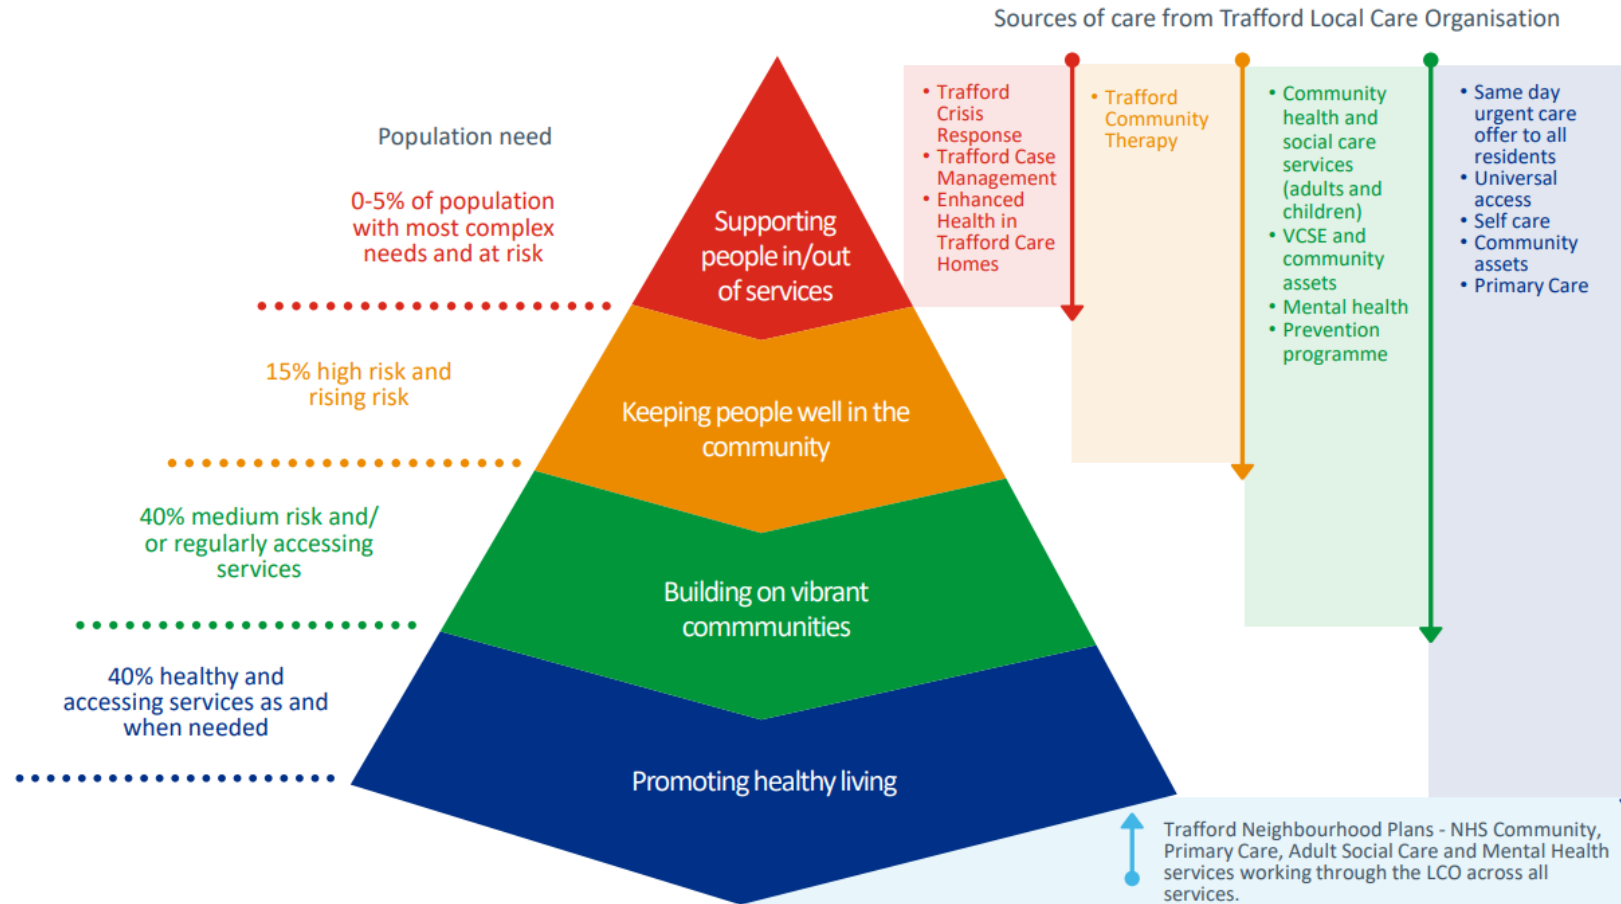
Sources of care from Trafford Local Care Organisation

Population need

0-5% of population with most complex needs and at risk

15% high risk and rising risk

40% medium risk and/ or regularly accessing services

40% healthy and accessing services as and when needed

Supporting people in/out of services

Keeping people well in the community

Building on vibrant commmunities

Promoting healthy living

• Trafford Crisis Response
• Trafford Case Management
• Enhanced Health in Trafford Care Homes

• Trafford Community Therapy

• Community health and social care services (adults and children)
• VCSE and community assets
• Mental health
• Prevention programme

• Same day urgent care offer to all residents
• Universal access
• Self care
• Community assets
• Primary Care

Trafford Neighbourhood Plans - NHS Community, Primary Care, Adult Social Care and Mental Health services working through the LCO across all services.